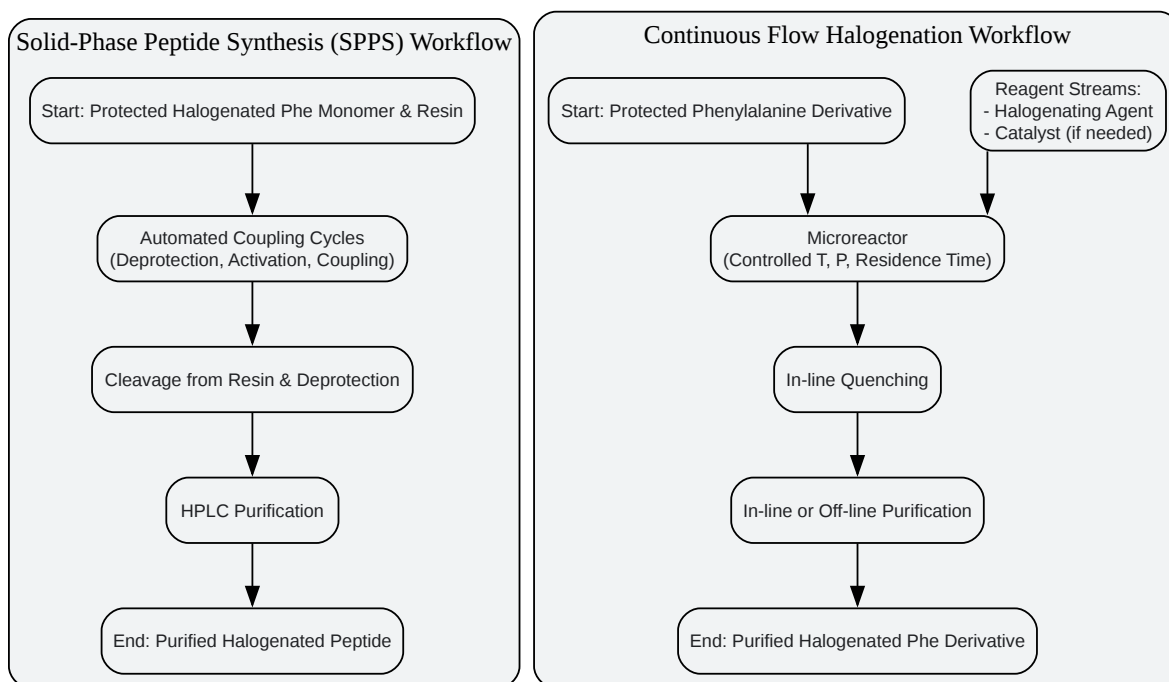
Solid-Phase Peptide Synthesis (SPPS) Workflow

Start: Protected Halogenated Phe Monomer & Resin

Automated Coupling Cycles
(Deprotection, Activation, Coupling)

Cleavage from Resin & Deprotection

HPLC Purification

End: Purified Halogenated Peptide

Continuous Flow Halogenation Workflow

Start: Protected Phenylalanine Derivative

Reagent Streams:
- Halogenating Agent
- Catalyst (if needed)

Microreactor
(Controlled T, P, Residence Time)

In-line Quenching

In-line or Off-line Purification

End: Purified Halogenated Phe Derivative